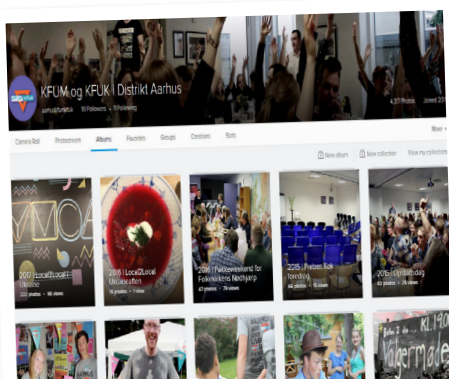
KFUM og KFUK i Distrikt Aarhus

aarhus@kfumkfuk · 10 Followers · 11 Following

437 Photos · Joined 2011

More

Camera Roll · Photostream · Albums · Favorites · Groups · Galleries · Stats

New album · New collection · View my collections

YMCA

2017 | Local2Local Ukraine

333 photos · 36 views

2016 | Local2Local Ukraineaften

16 photos · 2 views

2016 | Pakkeweekend for Folkekirkens Nødhjælp

67 photos · 78 views

2015 | Frivilligfest

64 photos · 15 views

2015 | Sprudleddag

63 photos · 6 views

KL. 19

Valgermøde